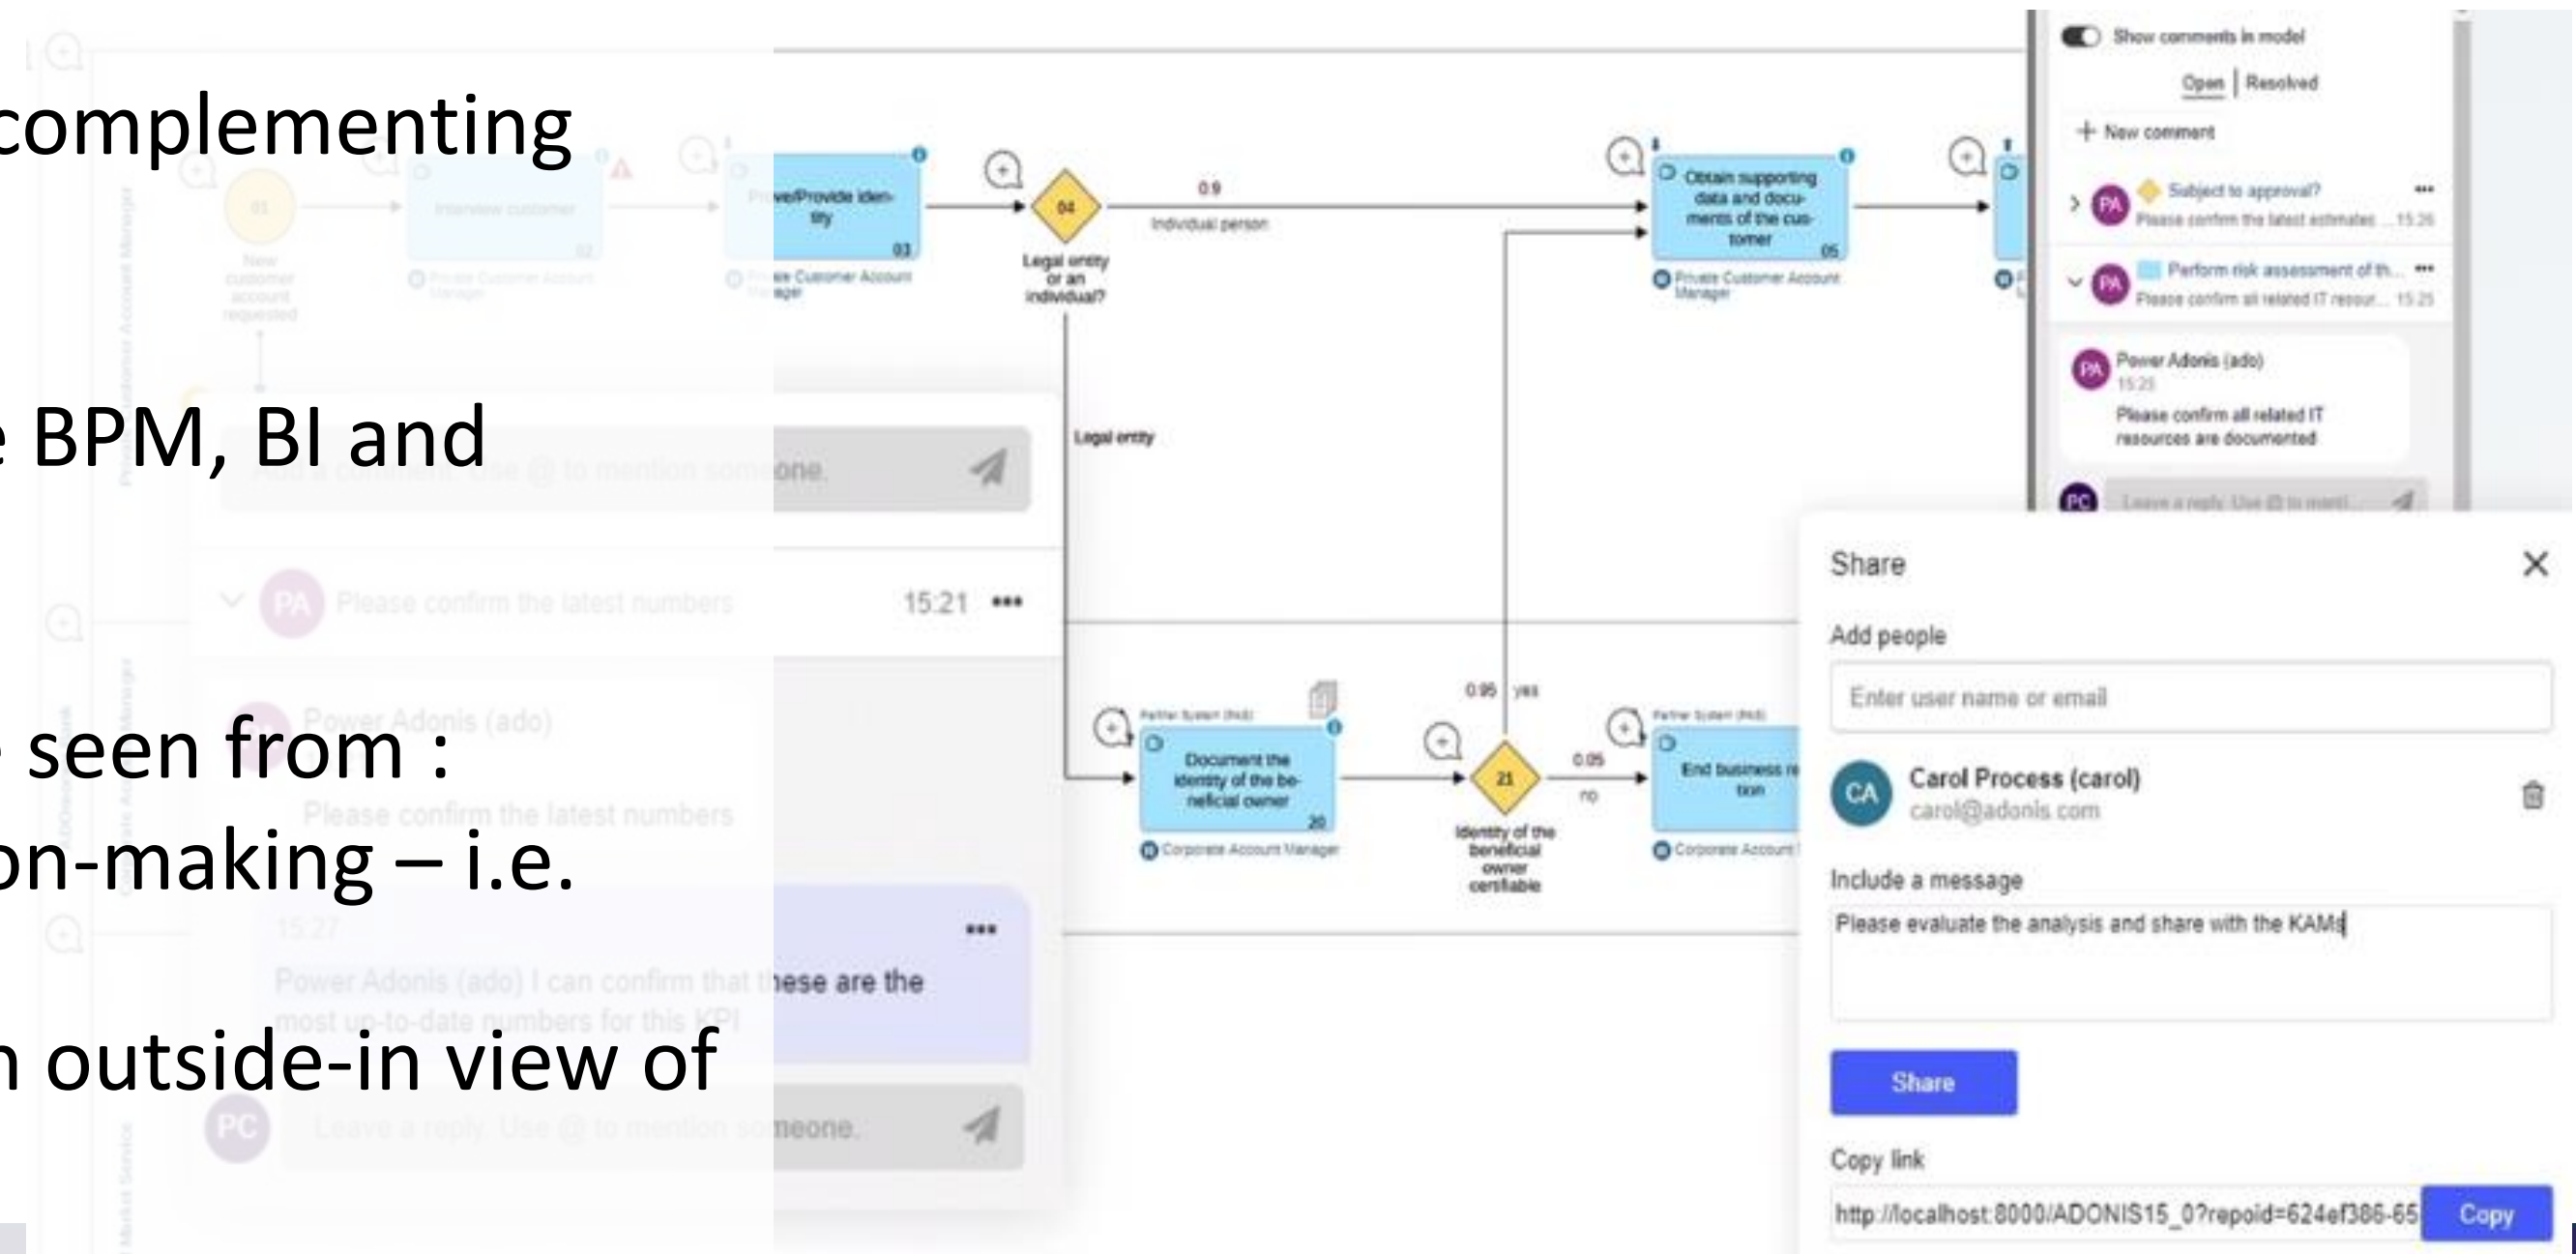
complementing

BPM, BI and

seen from :

on-making – i.e.

outside-in view of

Add a comment. Use @ to mention someone.

Please confirm the latest numbers 15:21 •••

Power Adonis (ado)

Please confirm the latest numbers

15:27

Power Adonis (ado) I can confirm that these are the most up-to-date numbers for this KPI

Leave a reply. Use @ to mention someone.

01 New customer account requested

Interview customer 02

Private Customer Account Manager

Prove/Provide identity 03

Private Customer Account Manager

04 Legal entity or an individual?

0.9 Individual person

Legal entity

Obtain supporting data and documents of the customer 05

Private Customer Account Manager

Partner System (PoS)

Document the identity of the beneficial owner 20

Corporate Account Manager

0.95 yes

21 Identity of the beneficial owner certifiable

0.05 no

Partner System (PoS)

End business relation

Corporate Account Manager

Show comments in model

Open | Resolved

+ New comment

Subject to approval? •••

Please confirm the latest estimates ... 15:26

Perform risk assessment of th... •••

Please confirm all related IT resour... 15:25

Power Adonis (ado)

15:25

Please confirm all related IT resources are documented

Leave a reply. Use @ to menti...

Share

Add people

Enter user name or email

CA Carol Process (carol)

carol@adonis.com

Include a message

Please evaluate the analysis and share with the KAMs

Share

Copy link

http://localhost:8000/ADONIS15_0?repoid=624ef386-65

Copy